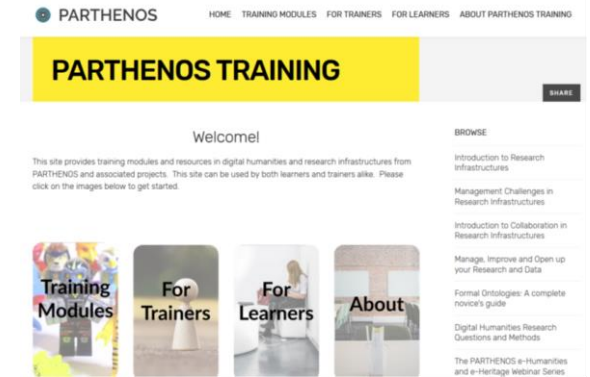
PARTHENOS

HOME TRAINING MODULES FOR TRAINERS FOR LEARNERS ABOUT PARTHENOS TRAINING

PARTHENOS TRAINING

SHARE

Welcome!

This site provides training modules and resources in digital humanities and research infrastructures from PARTHENOS and associated projects. This site can be used by both learners and trainers alike. Please click on the images below to get started.

Training Modules

For Trainers

For Learners

About

BROWSE

Introduction to Research Infrastructures

Management Challenges in Research Infrastructures

Introduction to Collaboration in Research Infrastructures

Manage, Improve and Open up your Research and Data

Formal Ontologies: A complete novice's guide

Digital Humanities Research Questions and Methods

The PARTHENOS e-Humanities and e-Heritage Webinar Series